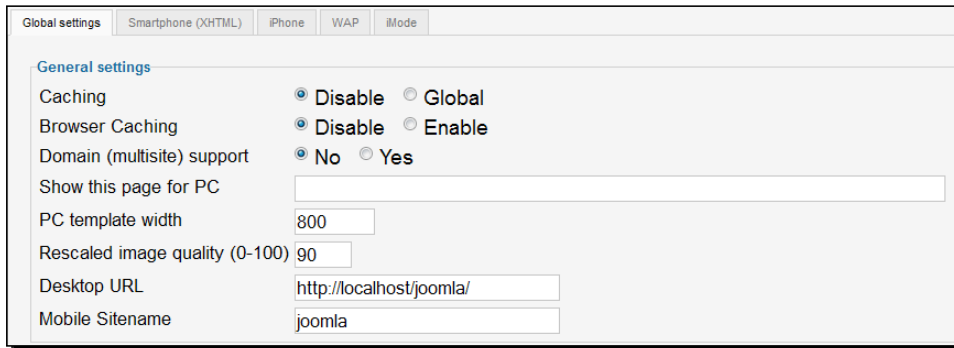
Global settings | Smartphone (XHTML) | iPhone | WAP | iMode

General settings

| | |
|---|---|
| Caching | Disable Global |
| Browser Caching | Disable Enable |
| Domain (multisite) support | No Yes |
| Show this page for PC | |
| PC template width | 800 |
| Rescaled image quality (0-100) | 90 |
| Desktop URL | http://localhost/joomla/ |
| Mobile Sitename | joomla |